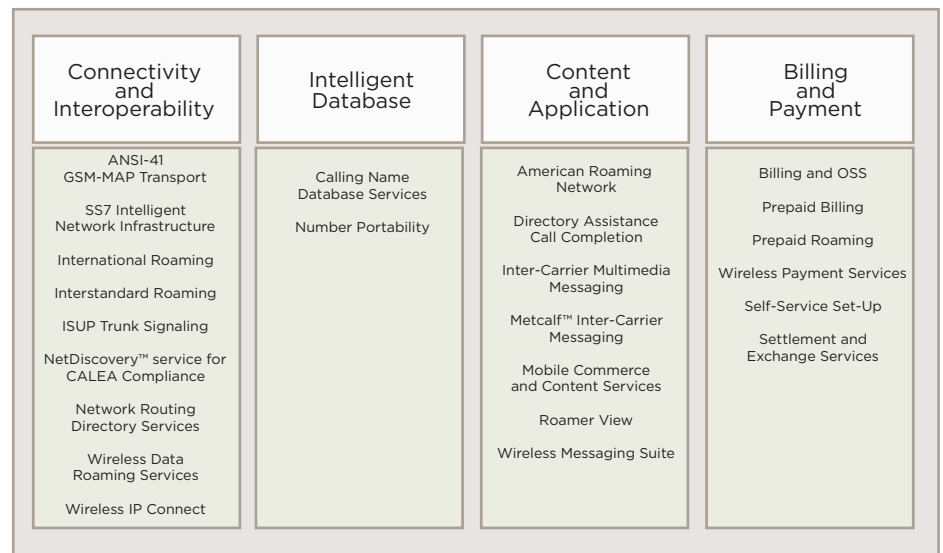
| Connectivity and Interoperability | Intelligent Database | Content and Application | Billing and Payment |
|---|---|---|---|
| ANSI-41 GSM-MAP Transport | Calling Name Database Services | American Roaming Network | Billing and OSS |
| SS7 Intelligent Network Infrastructure | Number Portability | Directory Assistance Call Completion | Prepaid Billing |
| International Roaming | | Inter-Carrier Multimedia Messaging | Prepaid Roaming |
| Interstandard Roaming | | Metcalf™ Inter-Carrier Messaging | Wireless Payment Services |
| ISUP Trunk Signaling | | Mobile Commerce and Content Services | Self-Service Set-Up |
| NetDiscovery™ service for CALEA Compliance | | Roamer View | Settlement and Exchange Services |
| Network Routing Directory Services | | Wireless Messaging Suite | |
| Wireless Data Roaming Services | | | |
| Wireless IP Connect | | | |